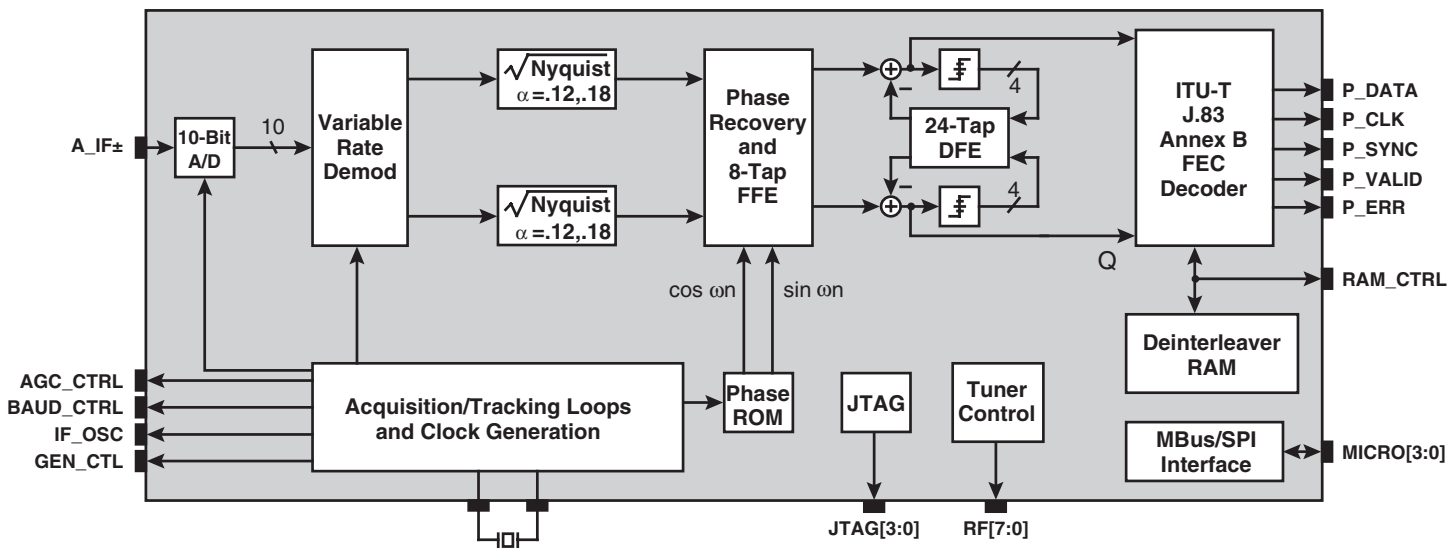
A_IF±

10-Bit A/D

10

Variable Rate Demod

$\sqrt{\text{Nyquist}}$ $\alpha$=.12,.18

$\sqrt{\text{Nyquist}}$ $\alpha$=.12,.18

Phase Recovery and 8-Tap FFE

cos ωn

sin ωn

4

24-Tap DFE

4

Q

ITU-T J.83 Annex B FEC Decoder

P_DATA

P_CLK

P_SYNC

P_VALID

P_ERR

RAM_CTRL

Deinterleaver RAM

AGC_CTRL

BAUD_CTRL

IF_OSC

GEN_CTL

Acquisition/Tracking Loops and Clock Generation

Phase ROM

JTAG

Tuner Control

MBus/SPI Interface

MICRO[3:0]

JTAG[3:0]

RF[7:0]